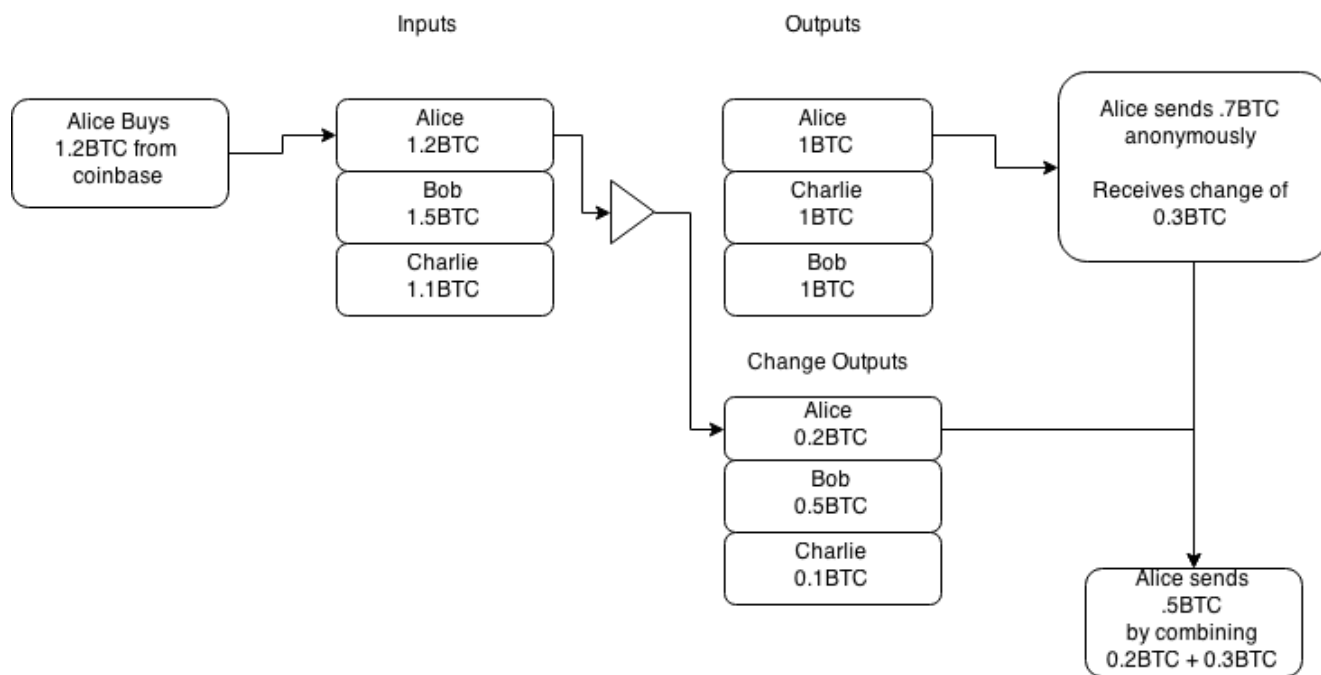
Inputs

Outputs

Alice Buys 1.2BTC from coinbase

Alice 1.2BTC

Bob 1.5BTC

Charlie 1.1BTC

Alice 1BTC

Charlie 1BTC

Bob 1BTC

Alice sends .7BTC anonymously

Receives change of 0.3BTC

Change Outputs

Alice 0.2BTC

Bob 0.5BTC

Charlie 0.1BTC

Alice sends .5BTC by combining 0.2BTC + 0.3BTC